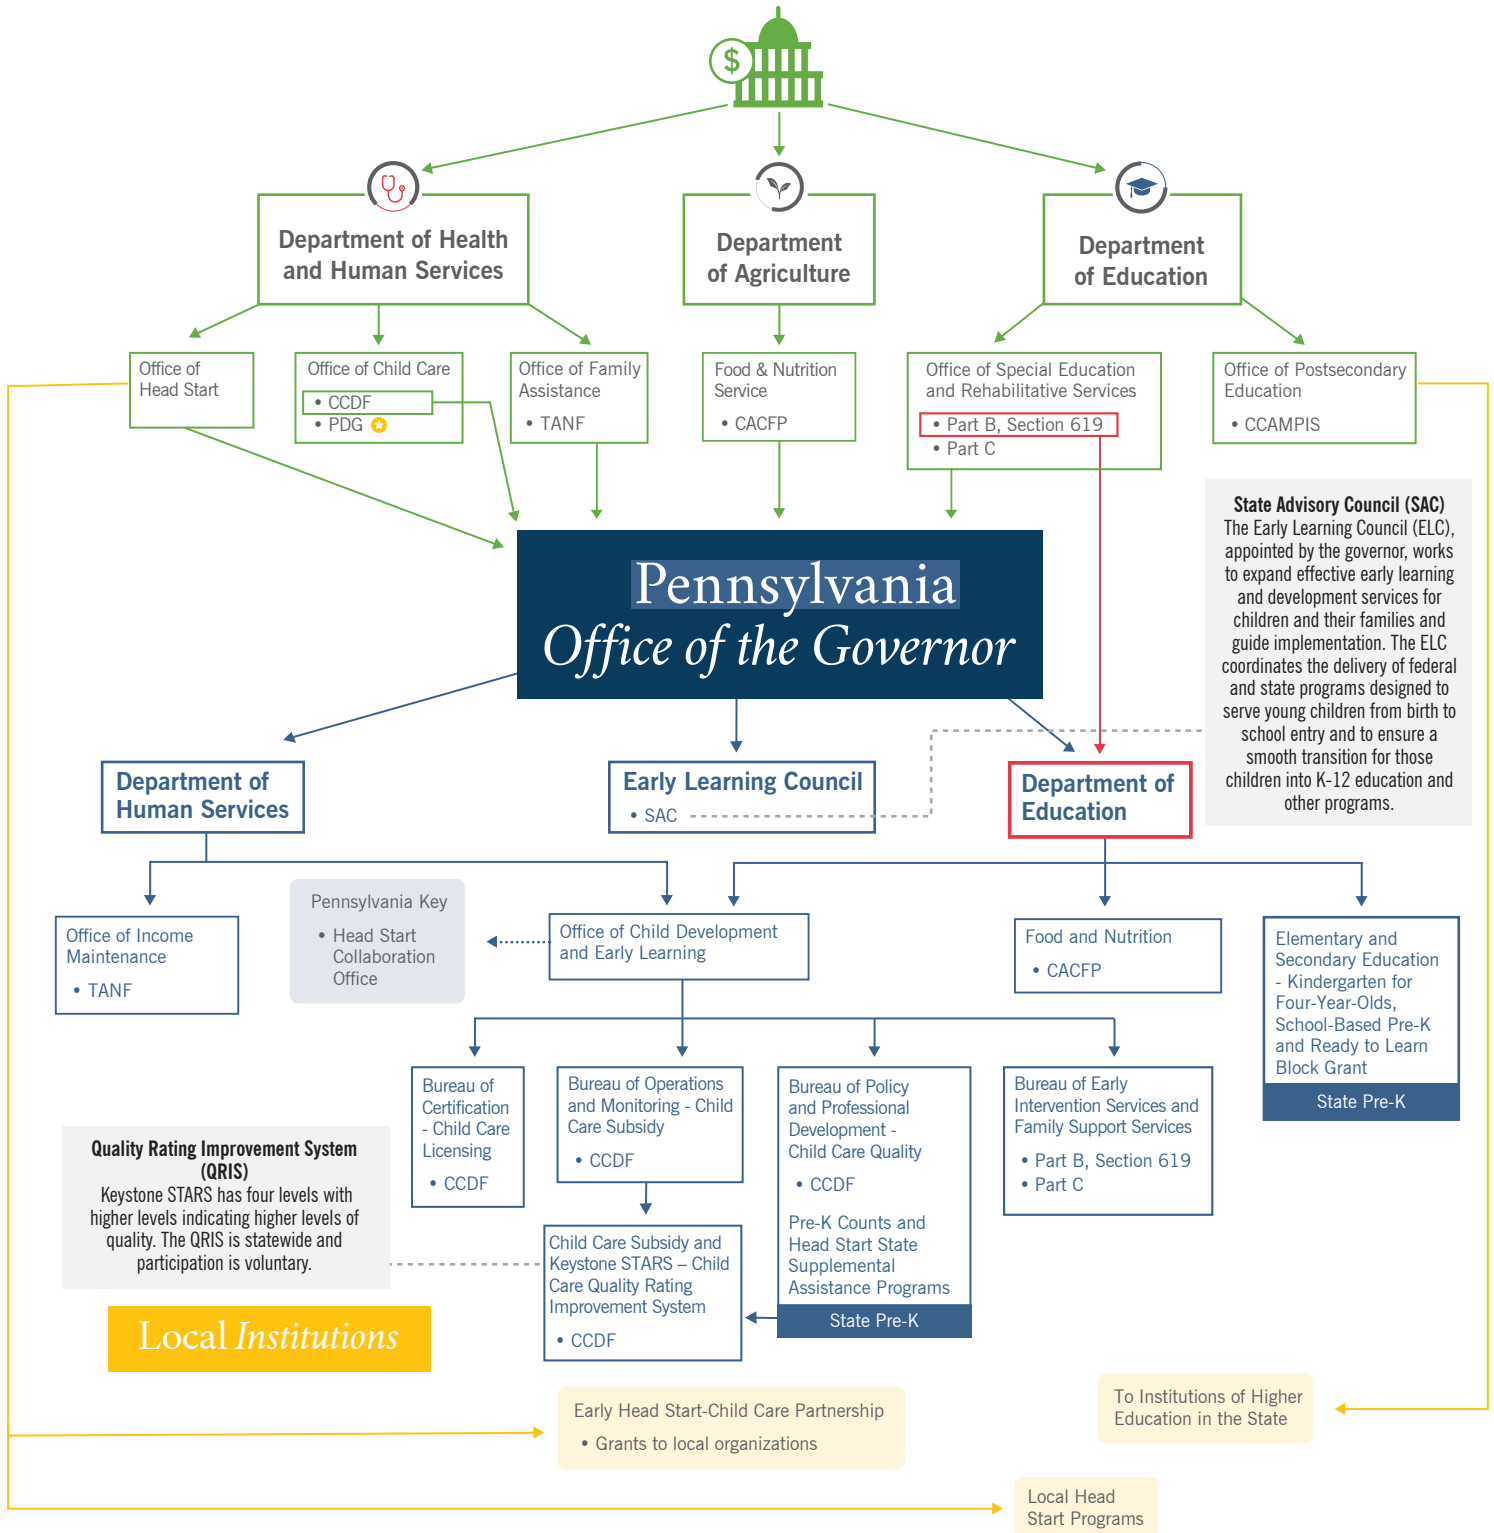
$

Department of Health and Human Services

Department of Agriculture

Department of Education

Office of Head Start

Office of Child Care
• CCDF
• PDG

Office of Family Assistance
• TANF

Food & Nutrition Service
• CACFP

Office of Special Education and Rehabilitative Services
• Part B, Section 619
• Part C

Office of Postsecondary Education
• CCAMPIS

State Advisory Council (SAC)
The Early Learning Council (ELC), appointed by the governor, works to expand effective early learning and development services for children and their families and guide implementation. The ELC coordinates the delivery of federal and state programs designed to serve young children from birth to school entry and to ensure a smooth transition for those children into K-12 education and other programs.

Pennsylvania
Office of the Governor

Department of Human Services

Early Learning Council
• SAC

Department of Education

Office of Income Maintenance
• TANF

Pennsylvania Key
• Head Start Collaboration Office

Office of Child Development and Early Learning

Food and Nutrition
• CACFP

Elementary and Secondary Education - Kindergarten for Four-Year-Olds, School-Based Pre-K and Ready to Learn Block Grant
State Pre-K

Bureau of Certification - Child Care Licensing
• CCDF

Bureau of Operations and Monitoring - Child Care Subsidy
• CCDF

Bureau of Policy and Professional Development - Child Care Quality
• CCDF
Pre-K Counts and Head Start State Supplemental Assistance Programs
State Pre-K

Bureau of Early Intervention Services and Family Support Services
• Part B, Section 619
• Part C

Quality Rating Improvement System (QRIS)
Keystone STARS has four levels with higher levels indicating higher levels of quality. The QRIS is statewide and participation is voluntary.

Child Care Subsidy and Keystone STARS – Child Care Quality Rating Improvement System
• CCDF

Local Institutions

Early Head Start-Child Care Partnership
• Grants to local organizations

To Institutions of Higher Education in the State

Local Head Start Programs